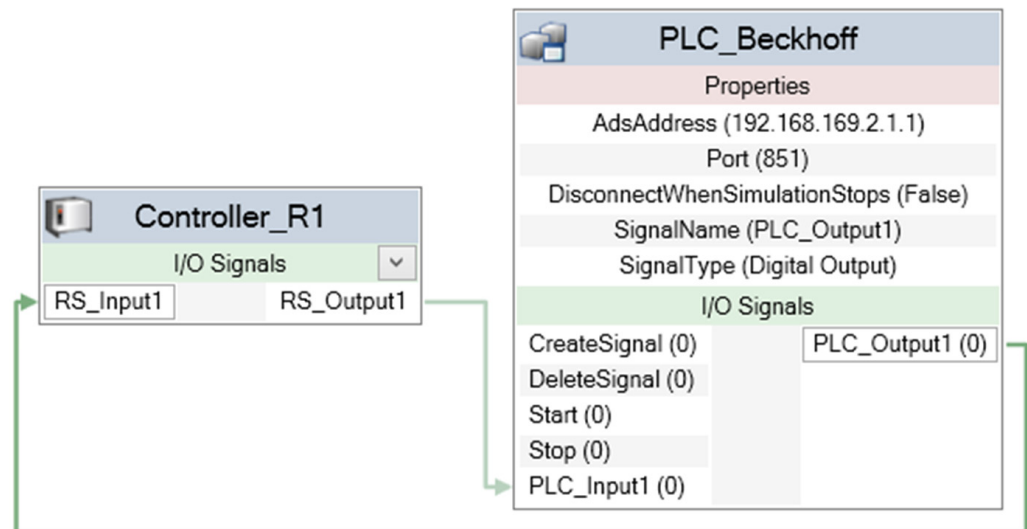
PLC_Beckhoff
Properties
AdsAddress (192.168.169.2.1.1)
Port (851)
DisconnectWhenSimulationStops (False)
SignalName (PLC_Output1)
SignalType (Digital Output)
I/O Signals
CreateSignal (0)
DeleteSignal (0)
Start (0)
Stop (0)
PLC_Input1 (0)
PLC_Output1 (0)

Controller_R1
I/O Signals
RS_Input1
RS_Output1